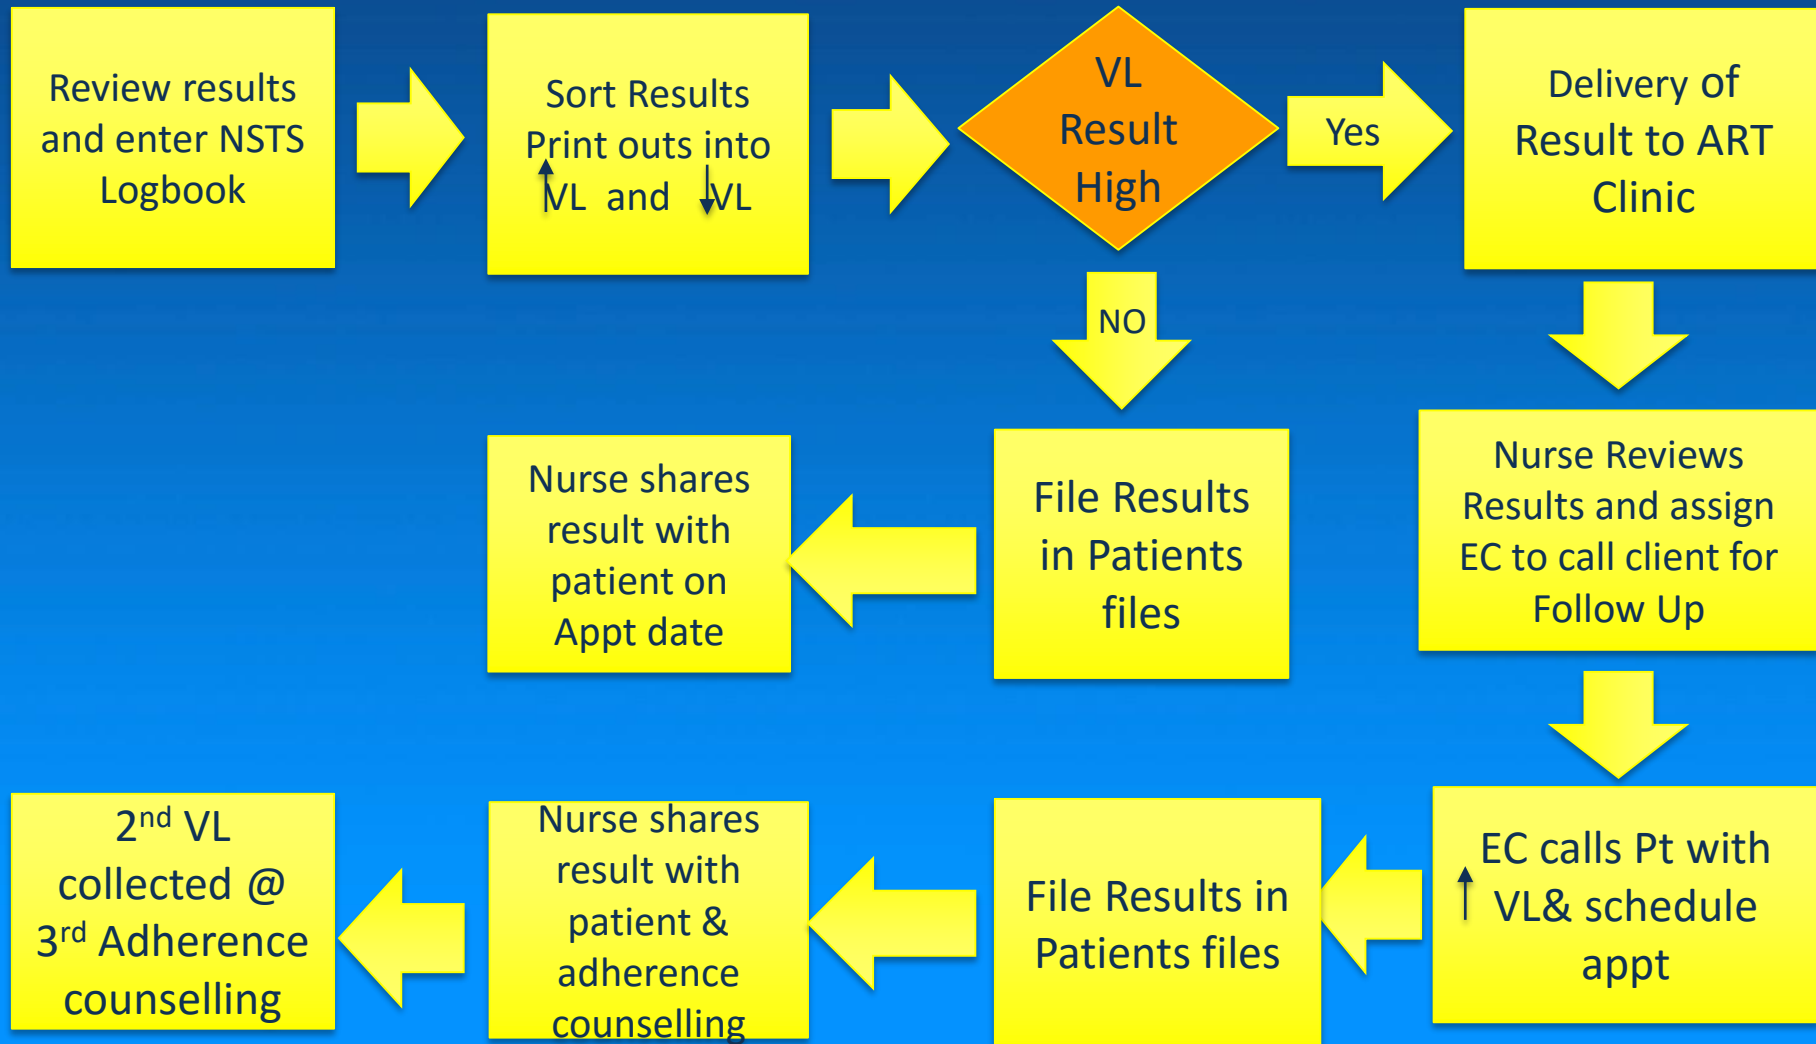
Review results and enter NSTS Logbook

Sort Results Print outs into ↑VL and ↓VL

VL Result High

Yes

Delivery of Result to ART Clinic

NO

Nurse Reviews Results and assign EC to call client for Follow Up

File Results in Patients files

Nurse shares result with patient on Appt date

EC calls Pt with ↑ VL& schedule appt

File Results in Patients files

Nurse shares result with patient & adherence counselling

2$^{nd}$ VL collected @ 3$^{rd}$ Adherence counselling